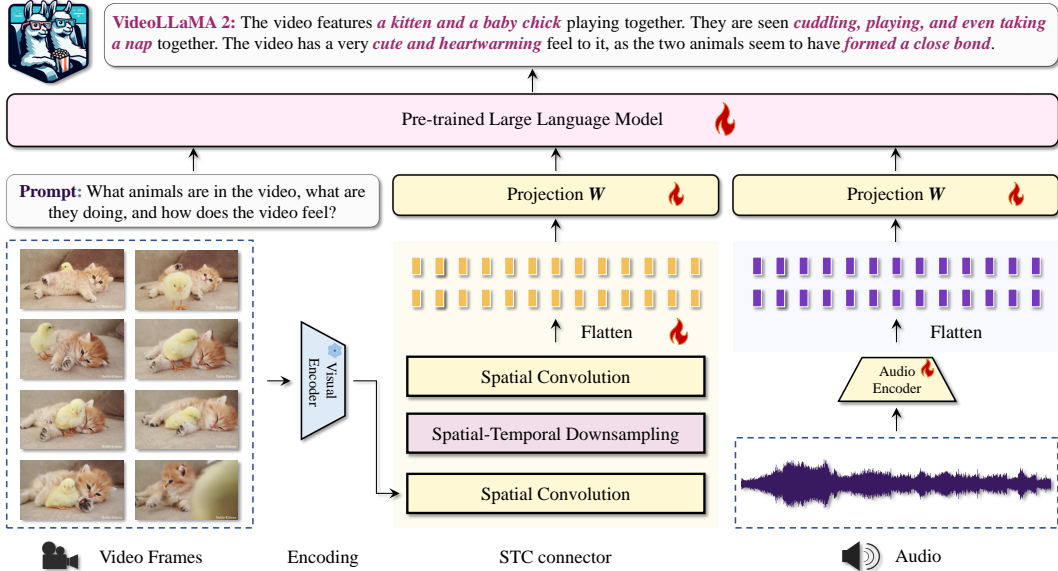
VideoLLaMA 2: The video features a kitten and a baby chick playing together. They are seen cuddling, playing, and even taking a nap together. The video has a very cute and heartwarming feel to it, as the two animals seem to have formed a close bond.

Pre-trained Large Language Model

Prompt: What animals are in the video, what are they doing, and how does the video feel?

Projection $W$

Projection $W$

Flatten

Flatten

Visual Encoder

Spatial Convolution

Spatial-Temporal Downsampling

Spatial Convolution

Audio Encoder

Video Frames

Encoding

STC connector

Audio